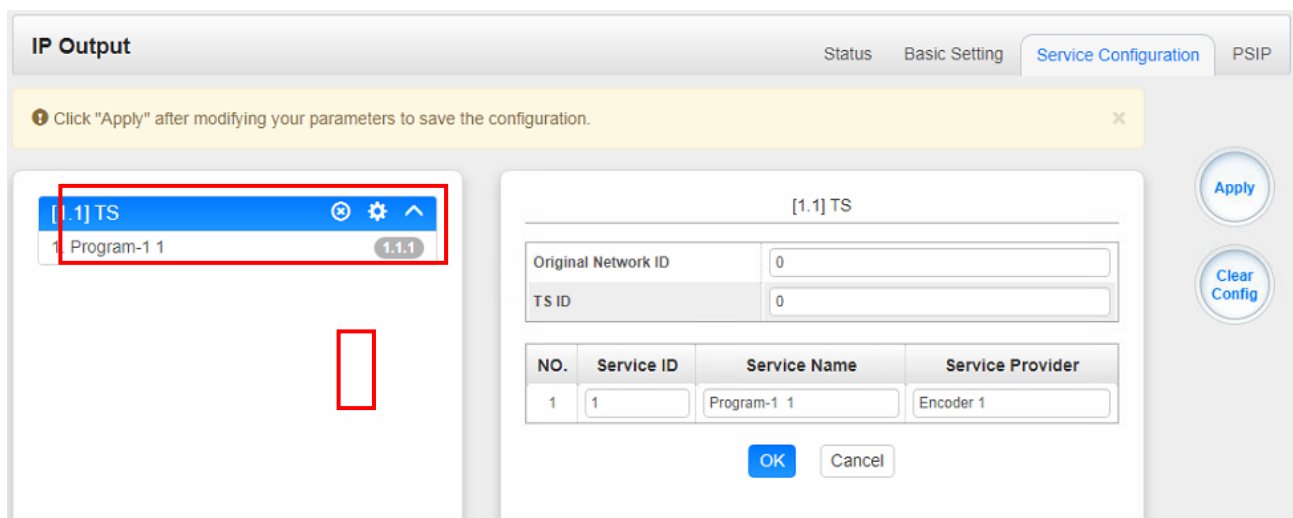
IP Output

Status Basic Setting Service Configuration PSIP

Click "Apply" after modifying your parameters to save the configuration. ×

[1.1] TS

1. Program-1 1 1.1.1

[1.1] TS

| Original Network ID | 0 |
|---|---|
| TS ID | 0 |

| NO. | Service ID | Service Name | Service Provider |
|---|---|---|---|
| 1 | 1 | Program-1 1 | Encoder 1 |

OK Cancel

Apply

Clear Config